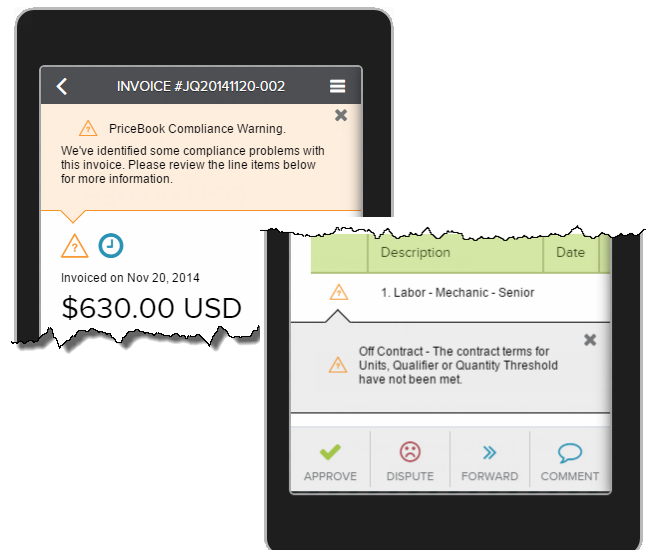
INVOICE #JQ20141120-002

PriceBook Compliance Warning.

We've identified some compliance problems with this invoice. Please review the line items below for more information.

Invoiced on Nov 20, 2014

$630.00 USD

| | Description | Date |
|---|---|---|
| | 1. Labor - Mechanic - Senior | |

Off Contract - The contract terms for Units, Qualifier or Quantity Threshold have not been met.

APPROVE
DISPUTE
FORWARD
COMMENT